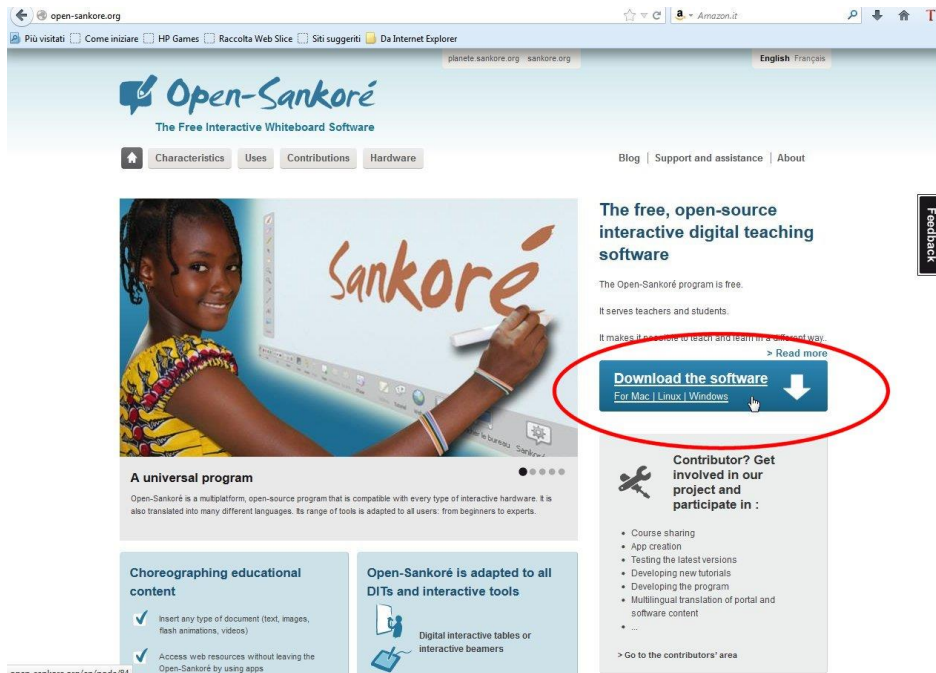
open-sankore.org

Amazon.it

Più visitati  Come iniziare  HP Games  Raccolta Web Slice  Siti suggeriti  Da Internet Explorer

planete.sankore.org  sankore.org

English  Français

Open-Sankoré

The Free Interactive Whiteboard Software

Characteristics  Uses  Contributions  Hardware

Blog | Support and assistance | About

Sankoré

The free, open-source interactive digital teaching software

The Open-Sankoré program is free.

It serves teachers and students.

It makes it possible to teach and learn in a different way.

> Read more

Download the software

For Mac | Linux | Windows

Feedback

A universal program

Open-Sankoré is a multiplatform, open-source program that is compatible with every type of interactive hardware. It is also translated into many different languages. Its range of tools is adapted to all users: from beginners to experts.

Contributor? Get involved in our project and participate in :

• Course sharing
• App creation
• Testing the latest versions
• Developing new tutorials
• Developing the program
• Multilingual translation of portal and software content
• ...

> Go to the contributors' area

Choreographing educational content

Insert any type of document (text, images, flash animations, videos)

Access web resources without leaving the Open-Sankoré by using apps

Open-Sankoré is adapted to all DITs and interactive tools

Digital interactive tables or interactive beamers

open-sankore.org/en/node/84